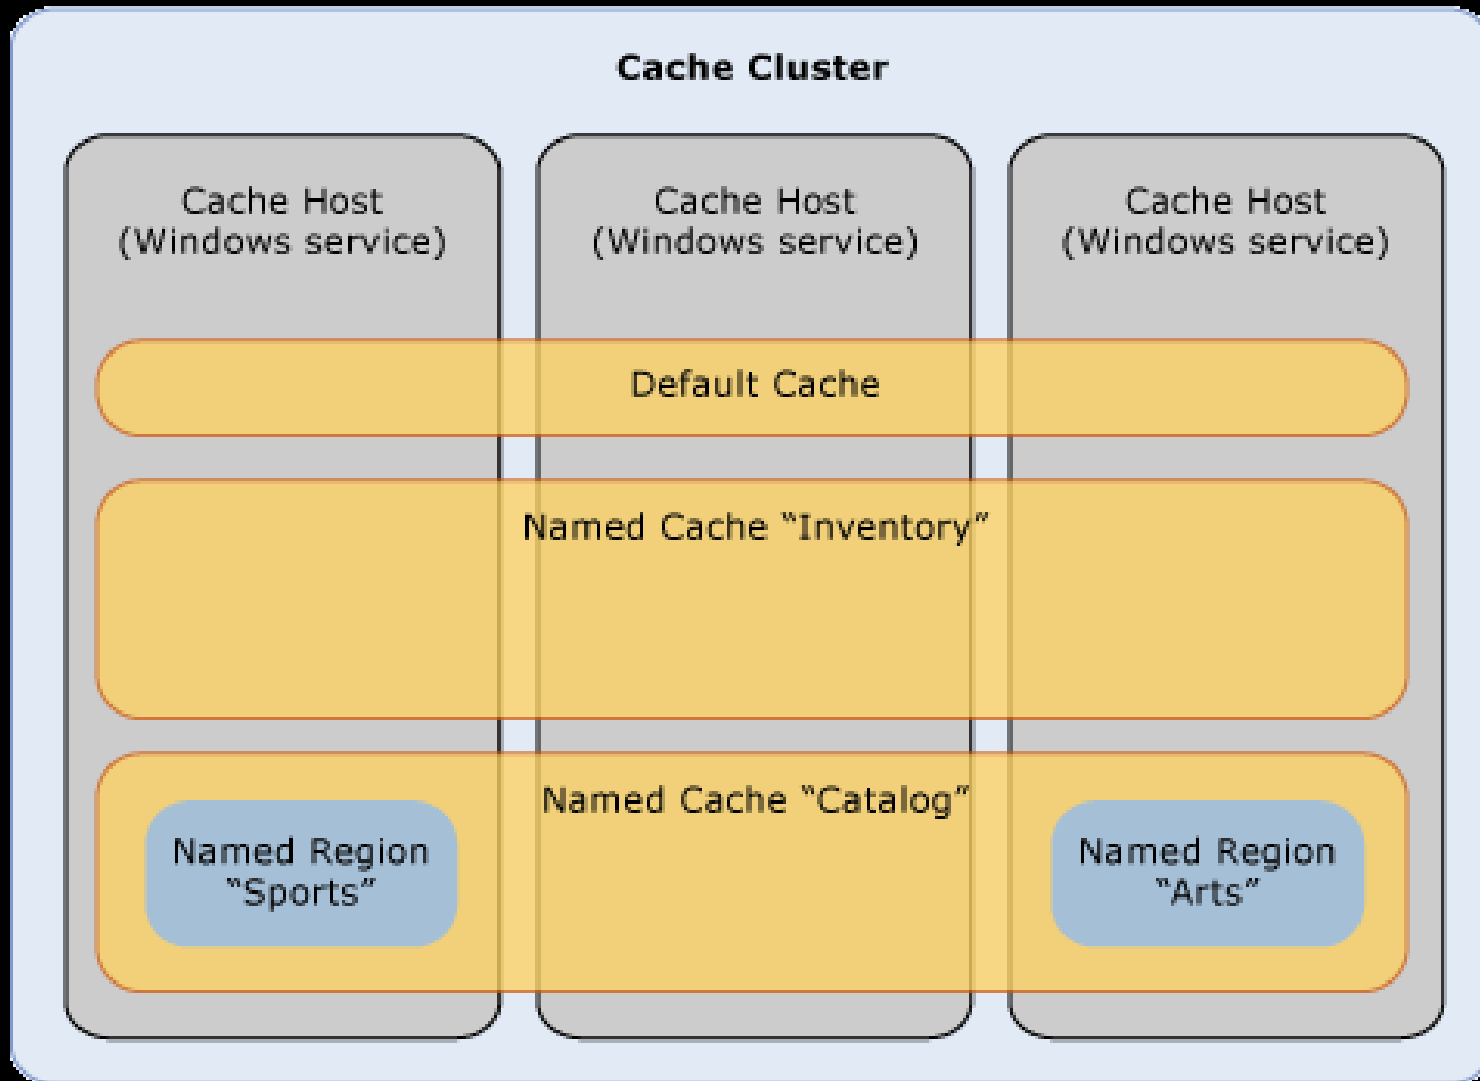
Cache Cluster

Cache Host
(Windows service)

Cache Host
(Windows service)

Cache Host
(Windows service)

Default Cache

Named Cache “Inventory”

Named Cache “Catalog”

Named Region
“Sports”

Named Region
“Arts”